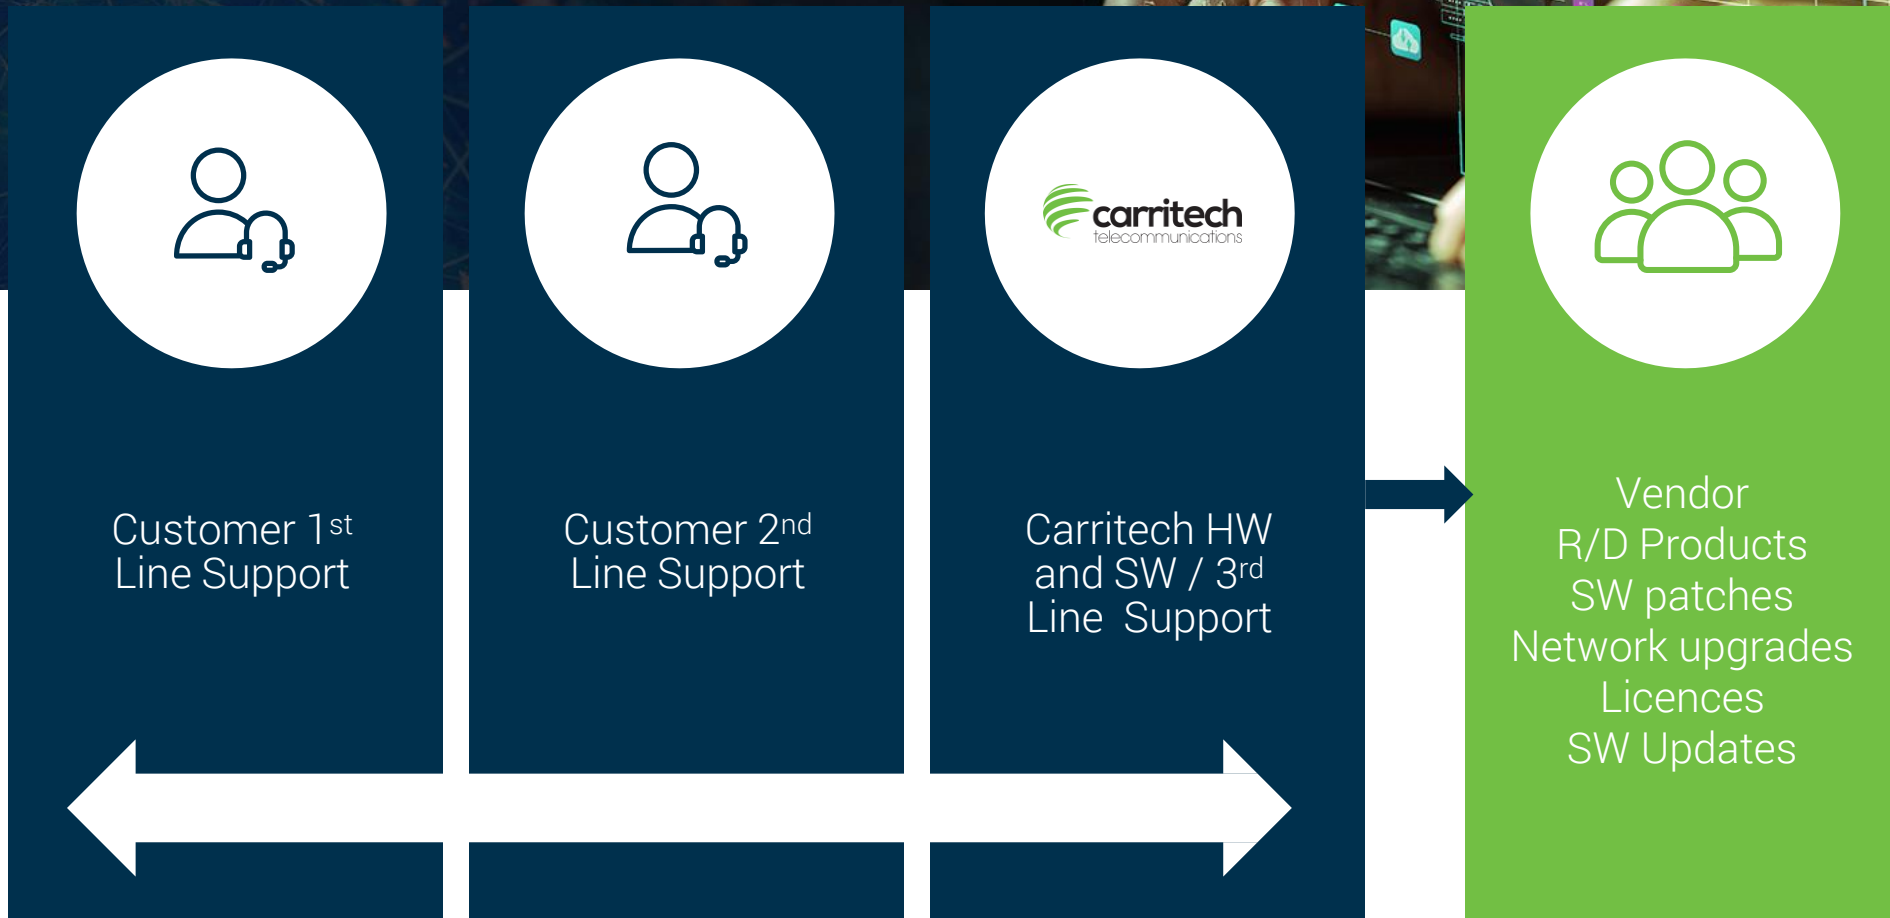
Customer 1$^{st}$
Line Support

Customer 2$^{nd}$
Line Support

carritech
telecommunications

Carritech HW and SW / 3$^{rd}$ Line Support

Vendor
R/D Products
SW patches
Network upgrades
Licences
SW Updates